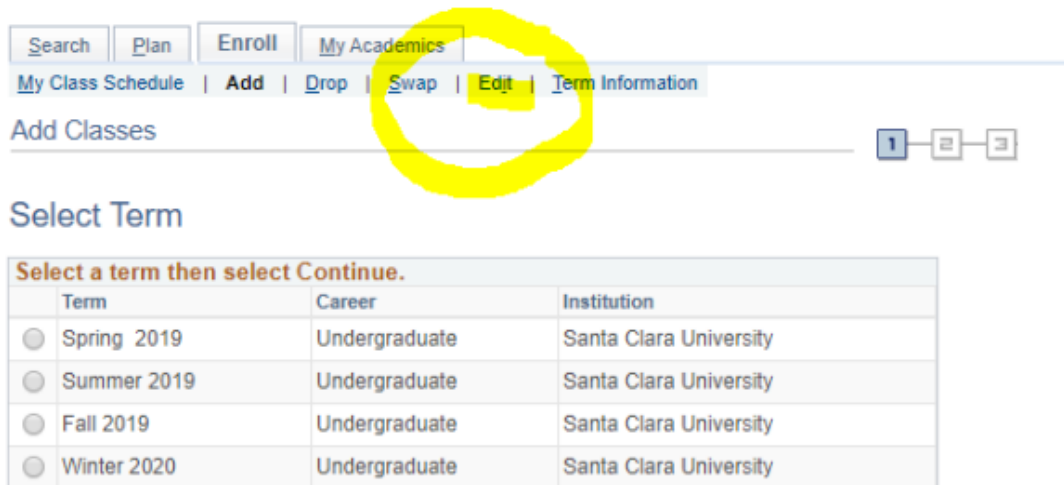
Search | Plan | Enroll | My Academics

My Class Schedule | Add | Drop | Swap | Edit | Term Information

Add Classes

1 2 3

Select Term

Select a term then select Continue.

| | Term | Career | Institution |
|---|---|---|---|
| | Spring 2019 | Undergraduate | Santa Clara University |
| | Summer 2019 | Undergraduate | Santa Clara University |
| | Fall 2019 | Undergraduate | Santa Clara University |
| | Winter 2020 | Undergraduate | Santa Clara University |